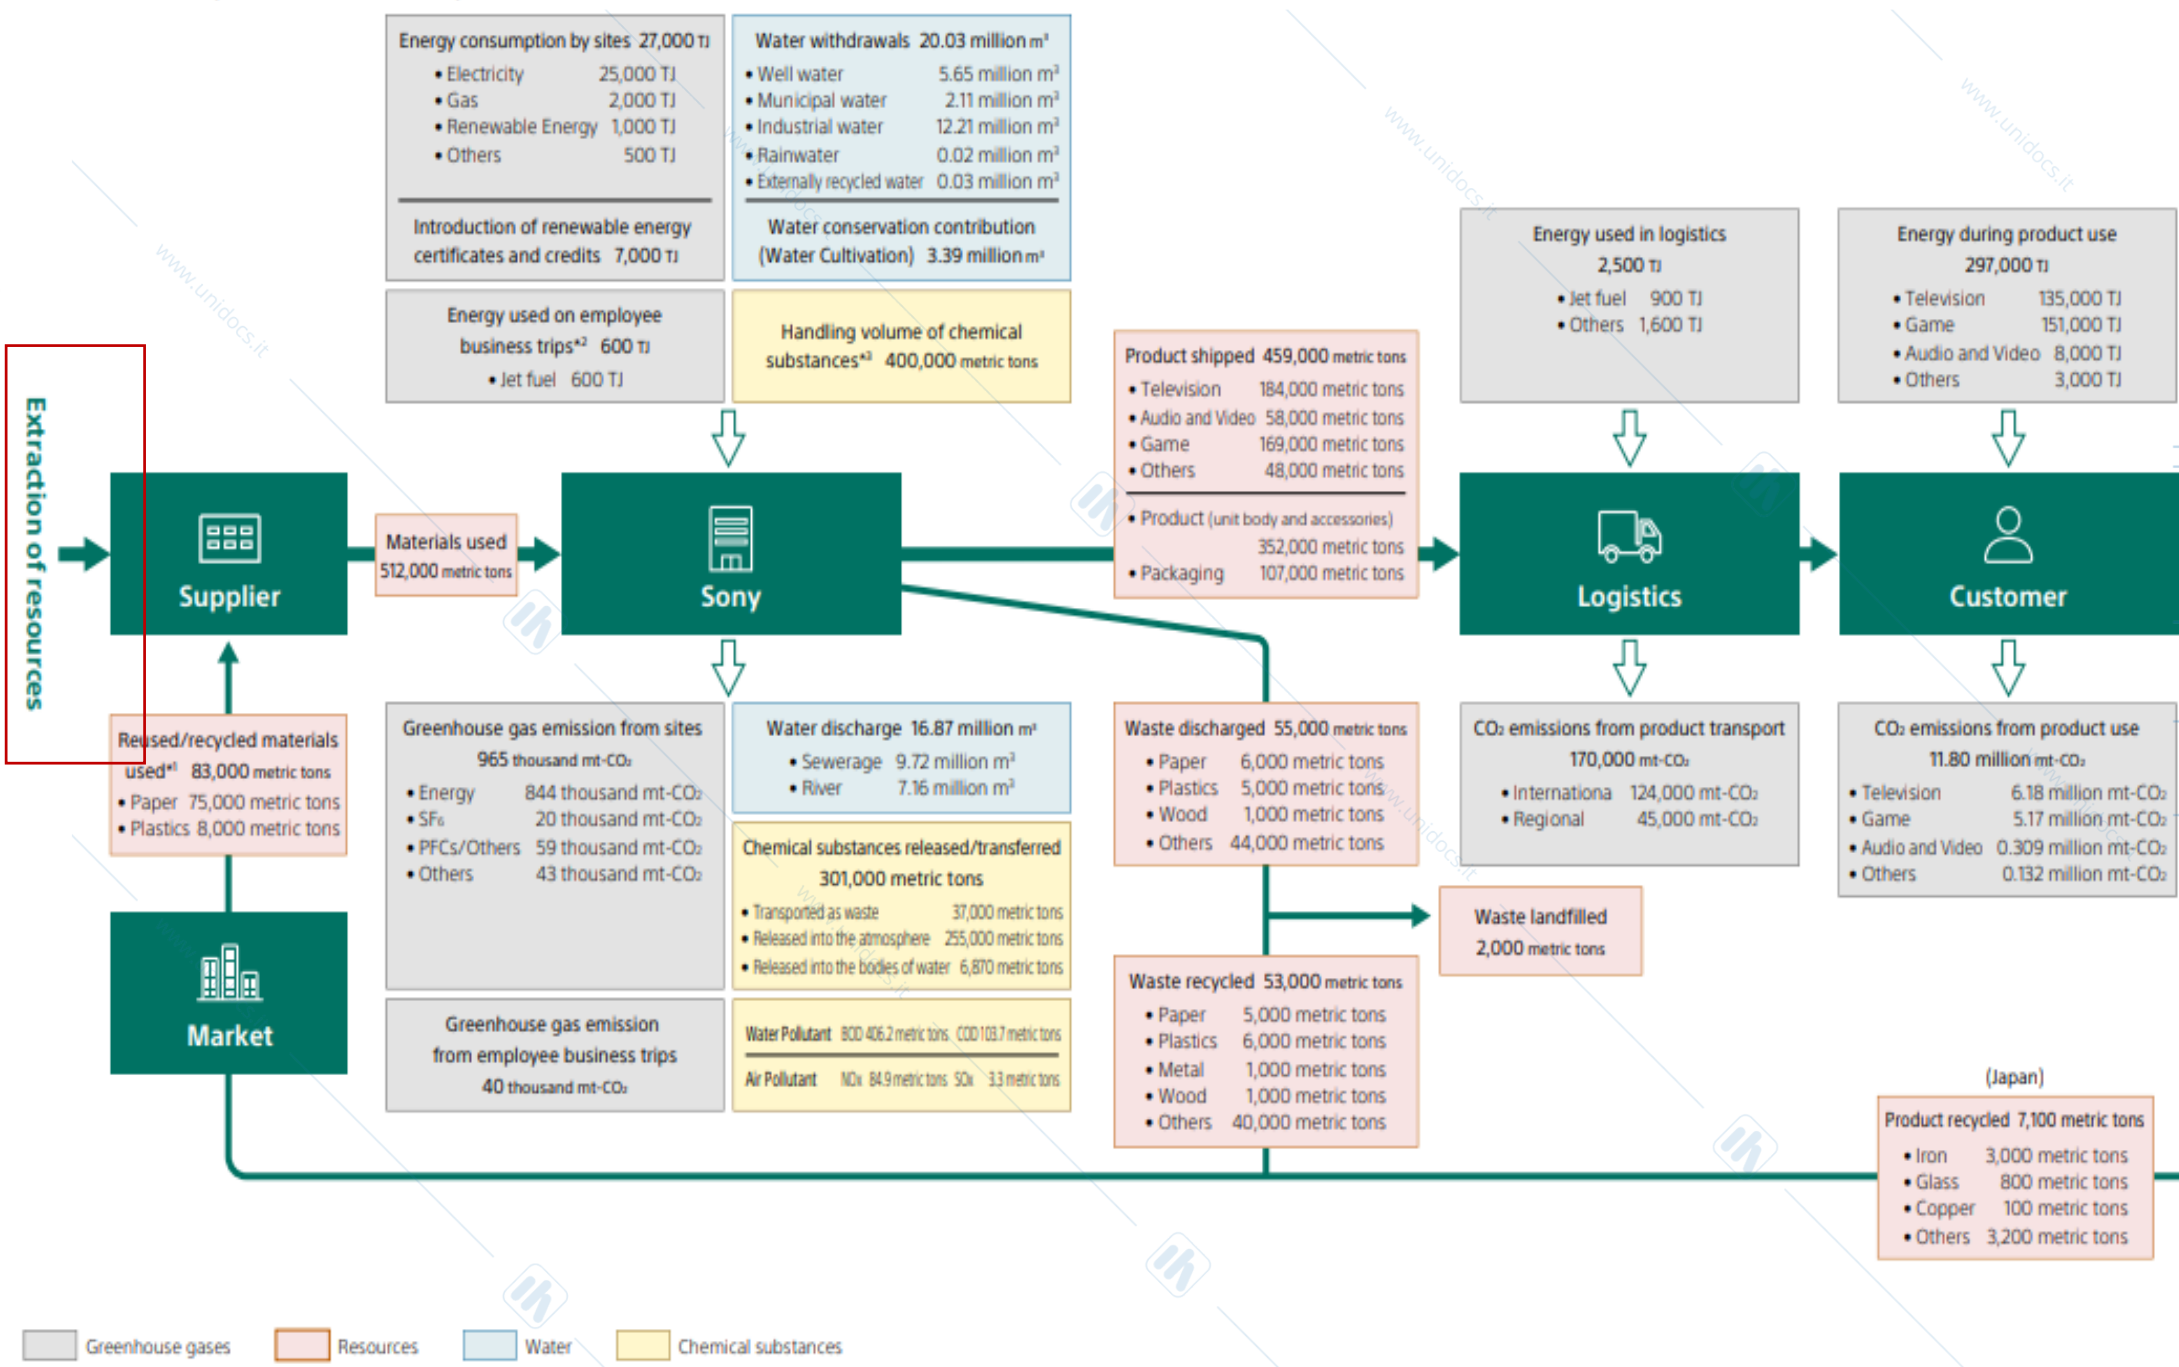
Energy consumption by sites 27,000 TJ
• Electricity 25,000 TJ
• Gas 2,000 TJ
• Renewable Energy 1,000 TJ
• Others 500 TJ

Introduction of renewable energy certificates and credits 7,000 TJ

Water withdrawals 20.03 million m³
• Well water 5.65 million m³
• Municipal water 2.11 million m³
• Industrial water 12.21 million m³
• Rainwater 0.02 million m³
• Externally recycled water 0.03 million m³

Water conservation contribution (Water Cultivation) 3.39 million m³

Energy used on employee business trips*² 600 TJ
• Jet fuel 600 TJ

Handling volume of chemical substances*³ 400,000 metric tons

Energy used in logistics 2,500 TJ
• Jet fuel 900 TJ
• Others 1,600 TJ

Energy during product use 297,000 TJ
• Television 135,000 TJ
• Game 151,000 TJ
• Audio and Video 8,000 TJ
• Others 3,000 TJ

Product shipped 459,000 metric tons
• Television 184,000 metric tons
• Audio and Video 58,000 metric tons
• Game 169,000 metric tons
• Others 48,000 metric tons

• Product (unit body and accessories) 352,000 metric tons
• Packaging 107,000 metric tons

Extraction of resources

Supplier

Materials used 512,000 metric tons

Sony

Logistics

Customer

Reused/recycled materials used*¹ 83,000 metric tons
• Paper 75,000 metric tons
• Plastics 8,000 metric tons

Market

Greenhouse gas emission from sites 965 thousand mt-CO₂
• Energy 844 thousand mt-CO₂
• SF₆ 20 thousand mt-CO₂
• PFCs/Others 59 thousand mt-CO₂
• Others 43 thousand mt-CO₂

Water discharge 16.87 million m³
• Sewerage 9.72 million m³
• River 7.16 million m³

Chemical substances released/transferred 301,000 metric tons
• Transported as waste 37,000 metric tons
• Released into the atmosphere 255,000 metric tons
• Released into the bodies of water 6,870 metric tons

Greenhouse gas emission from employee business trips 40 thousand mt-CO₂

Water Pollutant BOD 406.2 metric tons COD 103.7 metric tons
Air Pollutant NOx 84.9 metric tons SOx 3.3 metric tons

Waste discharged 55,000 metric tons
• Paper 6,000 metric tons
• Plastics 5,000 metric tons
• Wood 1,000 metric tons
• Others 44,000 metric tons

Waste landfilled 2,000 metric tons

Waste recycled 53,000 metric tons
• Paper 5,000 metric tons
• Plastics 6,000 metric tons
• Metal 1,000 metric tons
• Wood 1,000 metric tons
• Others 40,000 metric tons

CO₂ emissions from product transport 170,000 mt-CO₂
• Internationa 124,000 mt-CO₂
• Regional 45,000 mt-CO₂

CO₂ emissions from product use 11.80 million mt-CO₂
• Television 6.18 million mt-CO₂
• Game 5.17 million mt-CO₂
• Audio and Video 0.309 million mt-CO₂
• Others 0.132 million mt-CO₂

(Japan)
Product recycled 7,100 metric tons
• Iron 3,000 metric tons
• Glass 800 metric tons
• Copper 100 metric tons
• Others 3,200 metric tons

Greenhouse gases Resources Water Chemical substances

www.unidocs.it